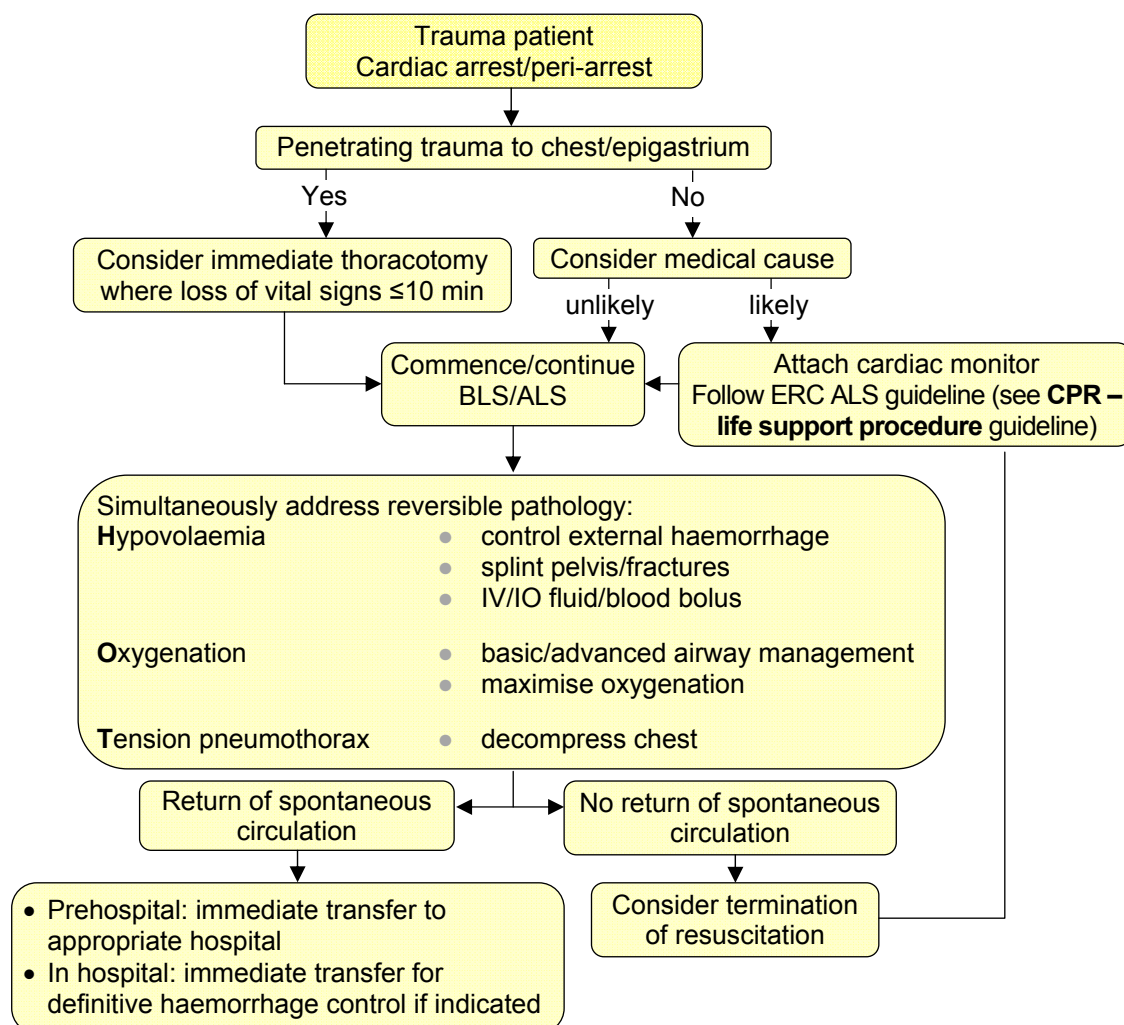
Trauma patient
Cardiac arrest/peri-arrest

Penetrating trauma to chest/epigastrium

Yes

No

Consider immediate thoracotomy where loss of vital signs ≤10 min

Consider medical cause

unlikely

likely

Commence/continue BLS/ALS

Attach cardiac monitor
Follow ERC ALS guideline (see **CPR – life support procedure** guideline)

Simultaneously address reversible pathology:

| | |
|---|---|
| **H**ypovolaemia | • control external haemorrhage |
| | • splint pelvis/fractures |
| | • IV/IO fluid/blood bolus |
| **O**xygenation | • basic/advanced airway management |
| | • maximise oxygenation |
| **T**ension pneumothorax | • decompress chest |

Return of spontaneous circulation

No return of spontaneous circulation

• Prehospital: immediate transfer to appropriate hospital
• In hospital: immediate transfer for definitive haemorrhage control if indicated

Consider termination of resuscitation